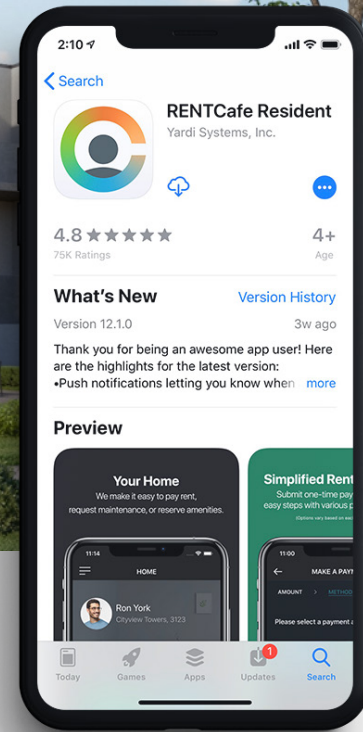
2:10

Search

RENTCafe Resident
Yardi Systems, Inc.

4.8 ★★★★★
75K Ratings

4+
Age

What's New
Version History

Version 12.1.0
3w ago

Thank you for being an awesome app user! Here are the highlights for the latest version:
•Push notifications letting you know when
more

Preview

Your Home
We make it easy to pay rent, request maintenance, or reserve amenities.

11:14
HOME
Ron York
Cityview Towers, 3123

Simplified Rent
Submit one-time pay
easy steps with various p
(Options vary based on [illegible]

11:00
MAKE A PAY
AMOUNT
METHOD
Please select a payment a

Today
Games
Apps
1
Updates
Search